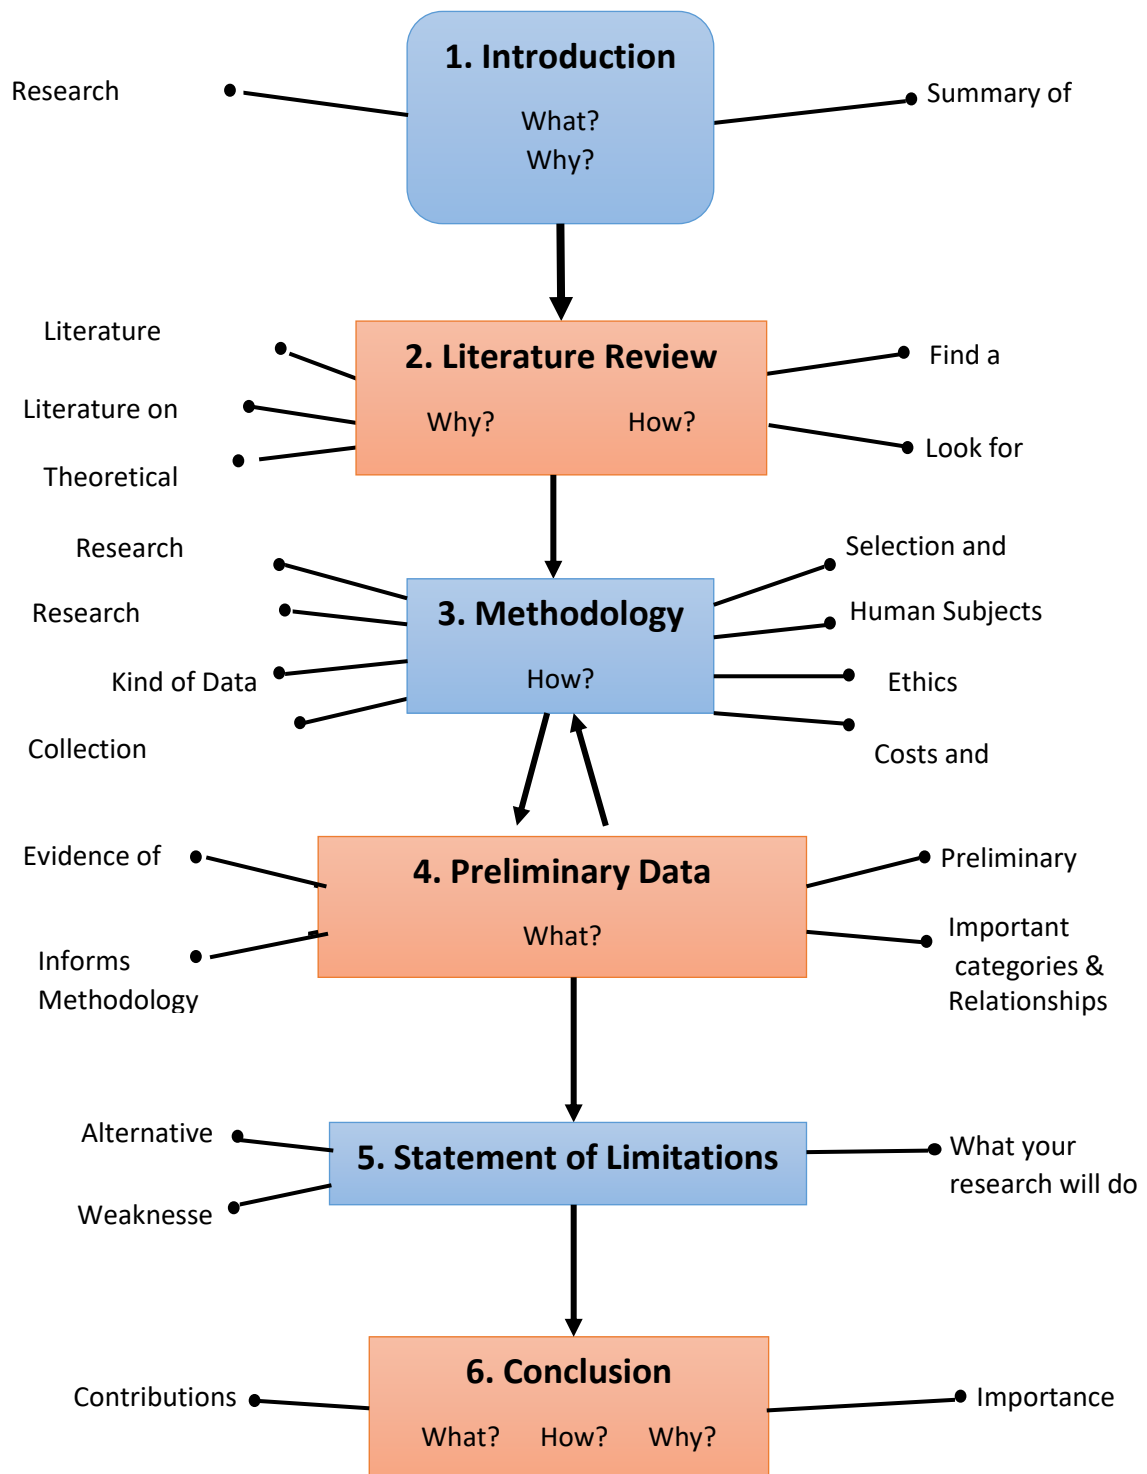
1. Introduction
What?
Why?

Research

Summary of

2. Literature Review
Why?
How?

Literature

Literature on

Theoretical

Find a

Look for

3. Methodology
How?

Research

Research

Kind of Data

Collection

Selection and

Human Subjects

Ethics

Costs and

4. Preliminary Data
What?

Evidence of

Informs Methodology

Preliminary

Important categories & Relationships

5. Statement of Limitations

Alternative

Weaknesse

What your research will do

6. Conclusion
What?
How?
Why?

Contributions

Importance